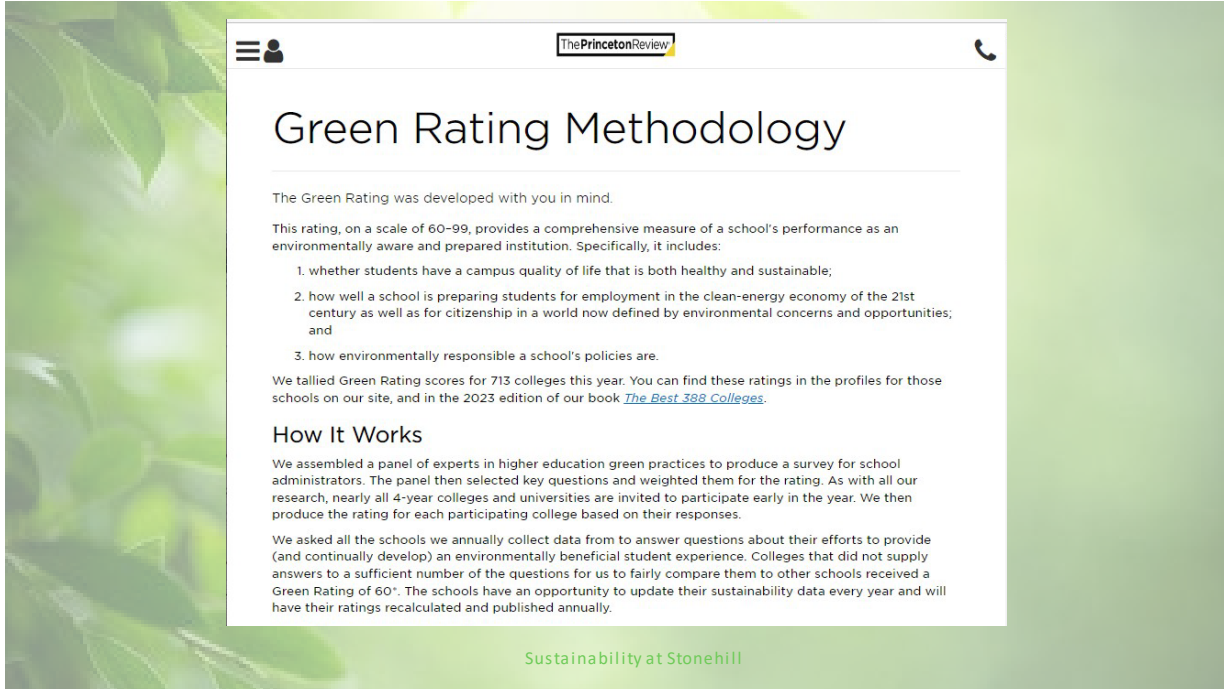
ThePrincetonReview

Green Rating Methodology

The Green Rating was developed with you in mind.

This rating, on a scale of 60–99, provides a comprehensive measure of a school's performance as an environmentally aware and prepared institution. Specifically, it includes:

1. whether students have a campus quality of life that is both healthy and sustainable;
2. how well a school is preparing students for employment in the clean-energy economy of the 21st century as well as for citizenship in a world now defined by environmental concerns and opportunities; and
3. how environmentally responsible a school's policies are.

We tallied Green Rating scores for 713 colleges this year. You can find these ratings in the profiles for those schools on our site, and in the 2023 edition of our book *The Best 388 Colleges*.

How It Works

We assembled a panel of experts in higher education green practices to produce a survey for school administrators. The panel then selected key questions and weighted them for the rating. As with all our research, nearly all 4-year colleges and universities are invited to participate early in the year. We then produce the rating for each participating college based on their responses.

We asked all the schools we annually collect data from to answer questions about their efforts to provide (and continually develop) an environmentally beneficial student experience. Colleges that did not supply answers to a sufficient number of the questions for us to fairly compare them to other schools received a Green Rating of 60*. The schools have an opportunity to update their sustainability data every year and will have their ratings recalculated and published annually.

Sustainability at Stonehill